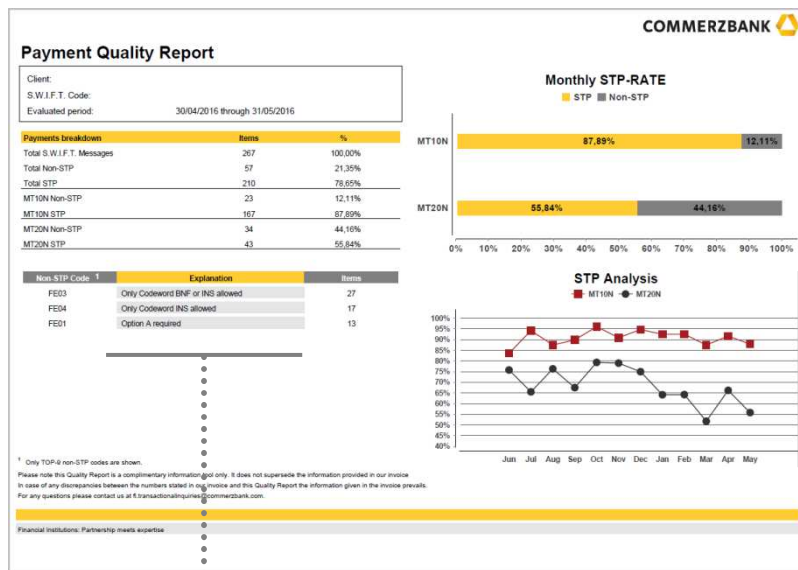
COMMERZBANK

Payment Quality Report

Client:
S.W.I.F.T. Code:
Evaluated period: 30/04/2016 through 31/05/2016

| Payments breakdown | Items | % |
|---|---|---|
| Total S.W.I.F.T. Messages | 267 | 100,00% |
| Total Non-STP | 57 | 21,35% |
| Total STP | 210 | 78,65% |
| MT10N Non-STP | 23 | 12,11% |
| MT10N STP | 167 | 87,89% |
| MT20N Non-STP | 34 | 44,16% |
| MT20N STP | 43 | 55,84% |

| Non-STP Code ¹ | Explanation | Items |
|---|---|---|
| FE03 | Only Codeword BNF or INS allowed | 27 |
| FE04 | Only Codeword INS allowed | 17 |
| FE01 | Option A required | 13 |

Monthly STP-RATE
STP Non-STP
MT10N 87,89% 12,11%
MT20N 55,84% 44,16%
0% 10% 20% 30% 40% 50% 60% 70% 80% 90% 100%

STP Analysis
MT10N MT20N
100% 95% 90% 85% 80% 75% 70% 65% 60% 55% 50% 45% 40%
Jun Jul Aug Sep Oct Nov Dec Jan Feb Mar Apr May

¹ Only TOP-9 non-STP codes are shown.
Please note this Quality Report is a complimentary information tool only. It does not supersede the information provided in our invoice.
In case of any discrepancies between the numbers stated in our invoice and this Quality Report the information given in the invoice prevails.
For any questions please contact us at fi.transactionalinquiries@commerzbank.com.

Financial Institutions: Partnership meets expertise